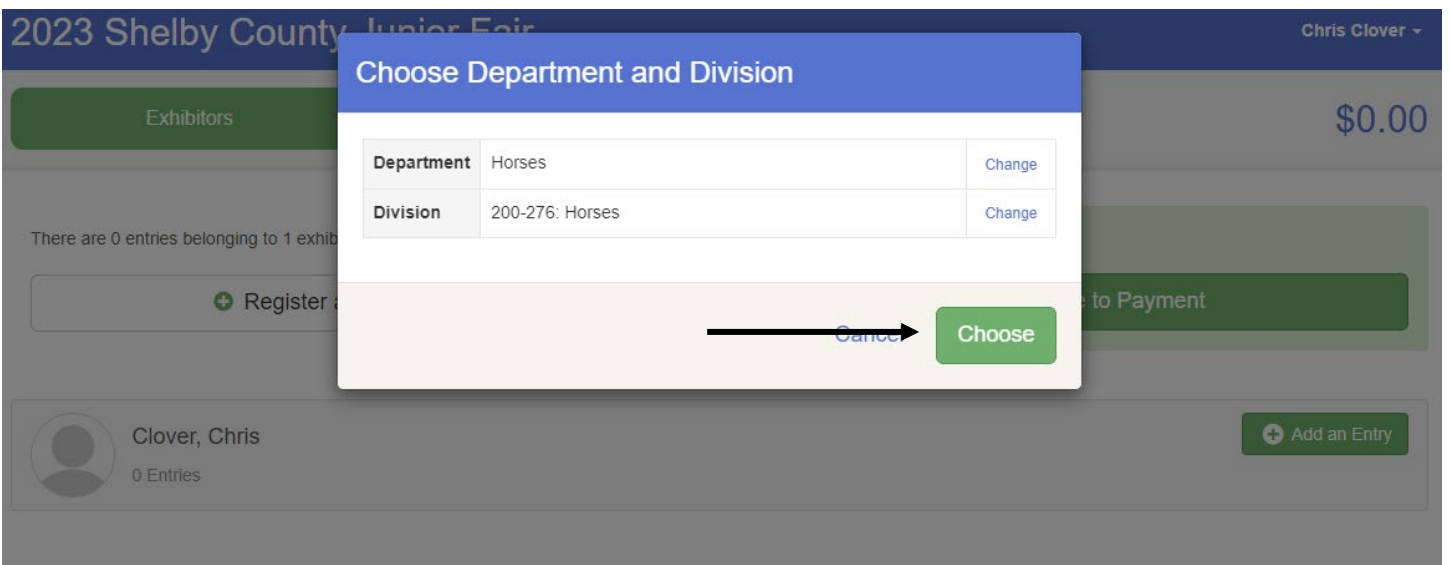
2023 Shelby County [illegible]

Chris Clover

Exhibitors

$0.00

There are 0 entries belonging to 1 exhib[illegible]

Register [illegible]

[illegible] to Payment

Choose Department and Division

| Department | Horses | Change |
|---|---|---|
| Division | 200-276: Horses | Change |

Cance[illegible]

Choose

Clover, Chris

0 Entries

Add an Entry